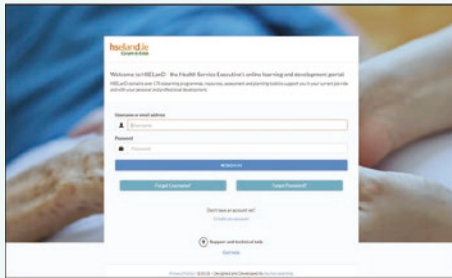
hseland.ie

Welcome to HSELanD – the Health Service Executive's online learning and development portal

HSELanD contains over 170 eLearning programmes, resources, assessment and planning tools to support you in your current job role and with your personal and professional development.

Username or email address

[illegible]

Password

Password

SIGN IN

Forgot Username?

Forgot Password?

Don't have an account yet?

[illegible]

Support and technical help

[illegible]

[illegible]